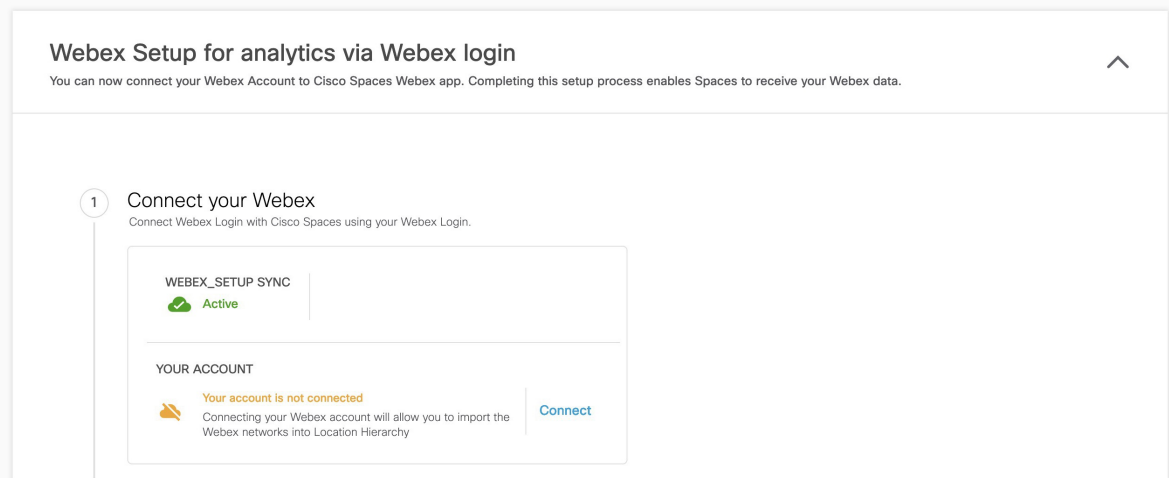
Webex Setup for analytics via Webex login
You can now connect your Webex Account to Cisco Spaces Webex app. Completing this setup process enables Spaces to receive your Webex data.

1 Connect your Webex
Connect Webex Login with Cisco Spaces using your Webex Login.

WEBEX_SETUP SYNC
Active

YOUR ACCOUNT
Your account is not connected
Connecting your Webex account will allow you to import the Webex networks into Location Hierarchy
Connect